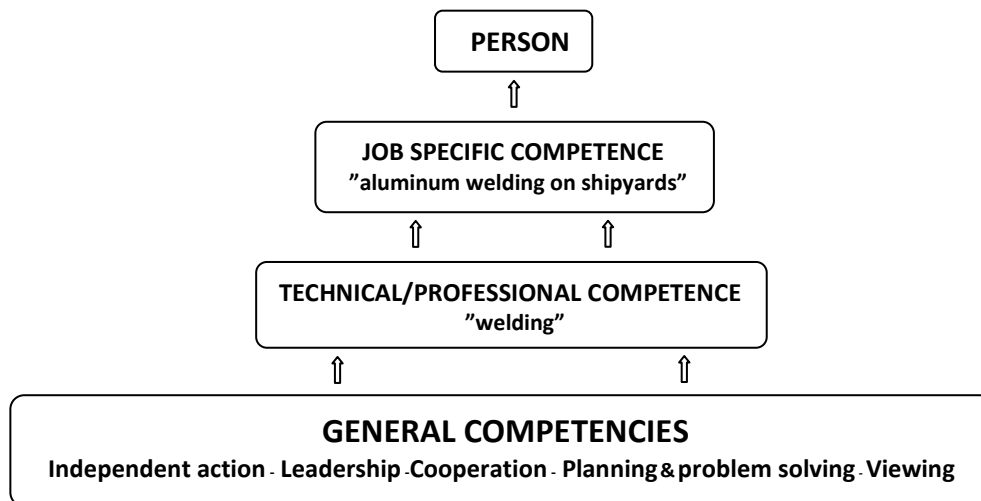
PERSON

JOB SPECIFIC COMPETENCE
”aluminum welding on shipyards”

TECHNICAL/PROFESSIONAL COMPETENCE
”welding”

GENERAL COMPETENCIES
Independent action - Leadership - Cooperation - Planning & problem solving - Viewing